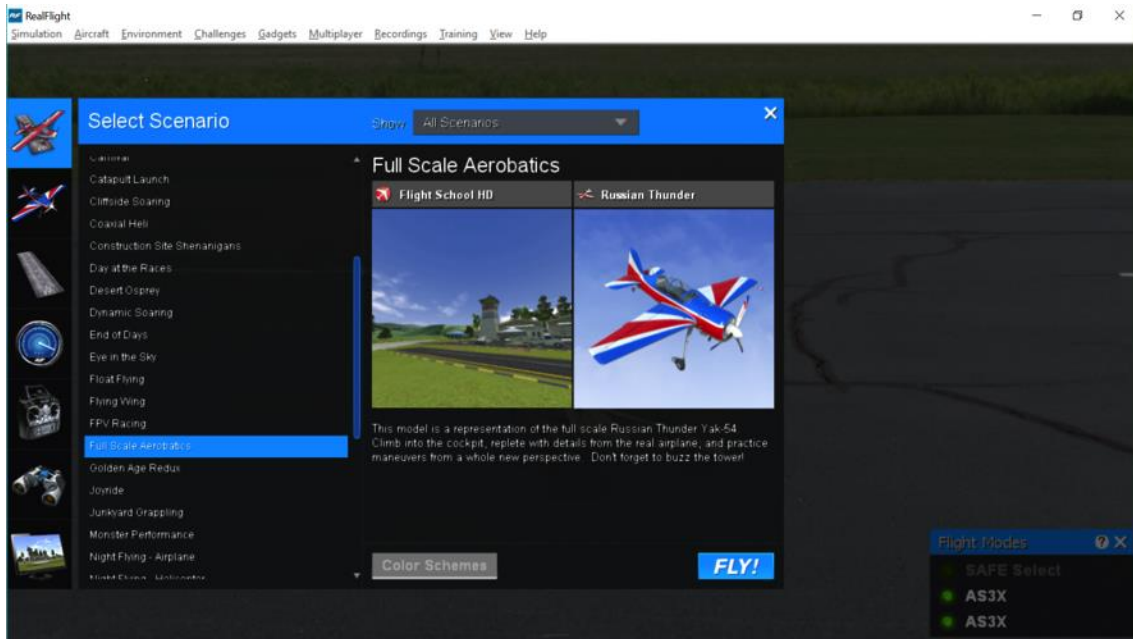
RealFlight
Simulation Aircraft Environment Challenges Gadgets Multiplayer Recordings Training View Help

Select Scenario
Show All Scenarios

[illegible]
Catapult Launch
Cliffside Soaring
Coaxial Heli
Construction Site Shenanigans
Day at the Races
Desert Osprey
Dynamic Soaring
End of Days
Eye in the Sky
Float Flying
Flying Wing
FPV Racing
Full Scale Aerobatics
Golden Age Redux
Joyride
Junkyard Grappling
Monster Performance
Night Flying - Airplane
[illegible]

Full Scale Aerobatics
Flight School HD
Russian Thunder

This model is a representation of the full scale Russian Thunder Yak-54. Climb into the cockpit, replete with details from the real airplane, and practice maneuvers from a whole new perspective. Don't forget to buzz the tower!

Color Schemes
FLY!

Flight Modes
SAFE Select
AS3X
AS3X